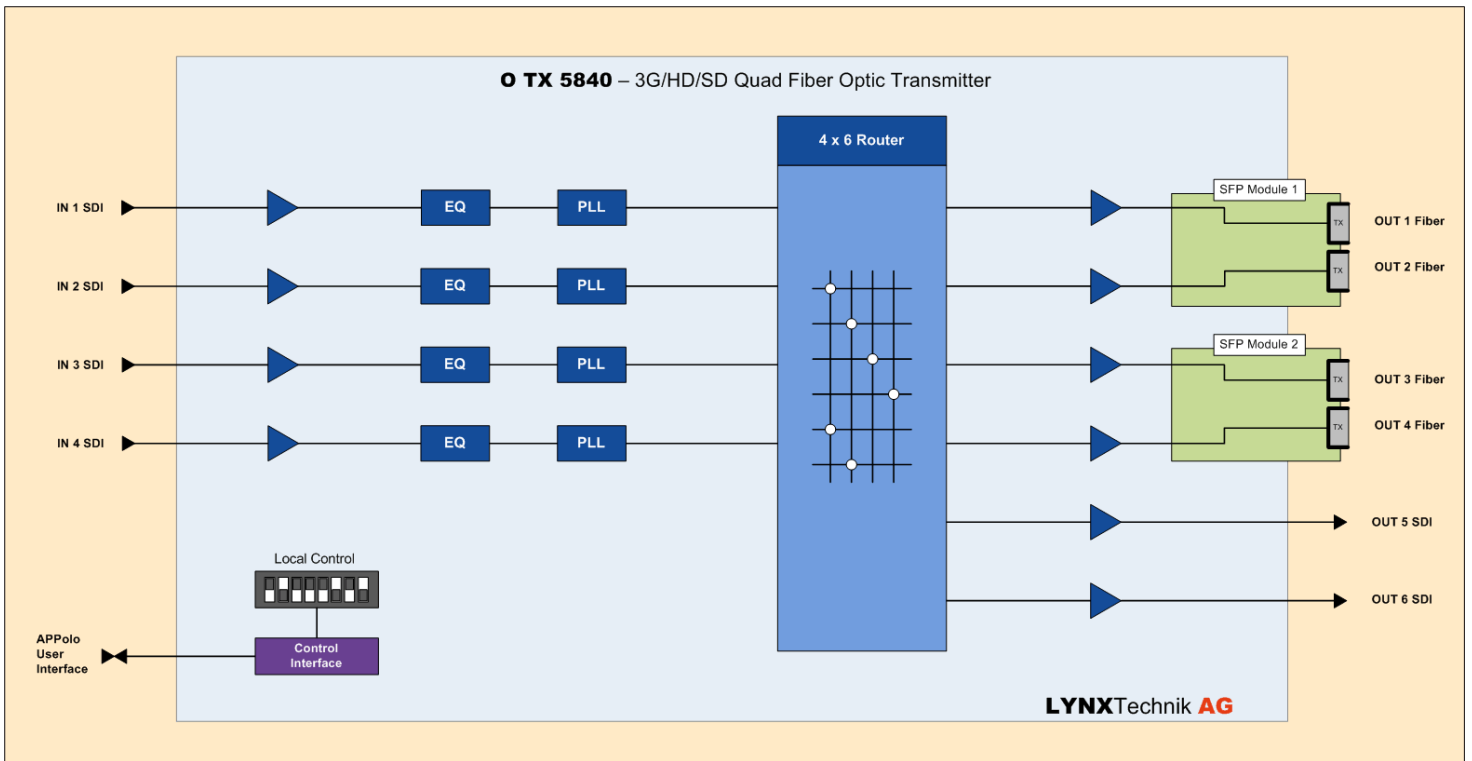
O TX 5840 – 3G/HD/SD Quad Fiber Optic Transmitter

4 x 6 Router

IN 1 SDI
EQ
PLL

IN 2 SDI
EQ
PLL

IN 3 SDI
EQ
PLL

IN 4 SDI
EQ
PLL

SFP Module 1
TX
OUT 1 Fiber
TX
OUT 2 Fiber

SFP Module 2
TX
OUT 3 Fiber
TX
OUT 4 Fiber

OUT 5 SDI

OUT 6 SDI

Local Control

Control Interface

APPolo User Interface

LYNXTechnik AG